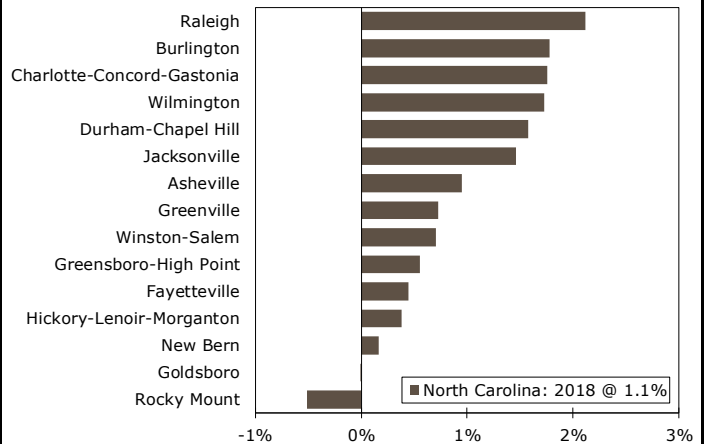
Raleigh
Burlington
Charlotte-Concord-Gastonia
Wilmington
Durham-Chapel Hill
Jacksonville
Asheville
Greenville
Winston-Salem
Greensboro-High Point
Fayetteville
Hickory-Lenoir-Morganton
New Bern
Goldsboro
Rocky Mount

North Carolina: 2018 @ 1.1%

-1%
0%
1%
2%
3%